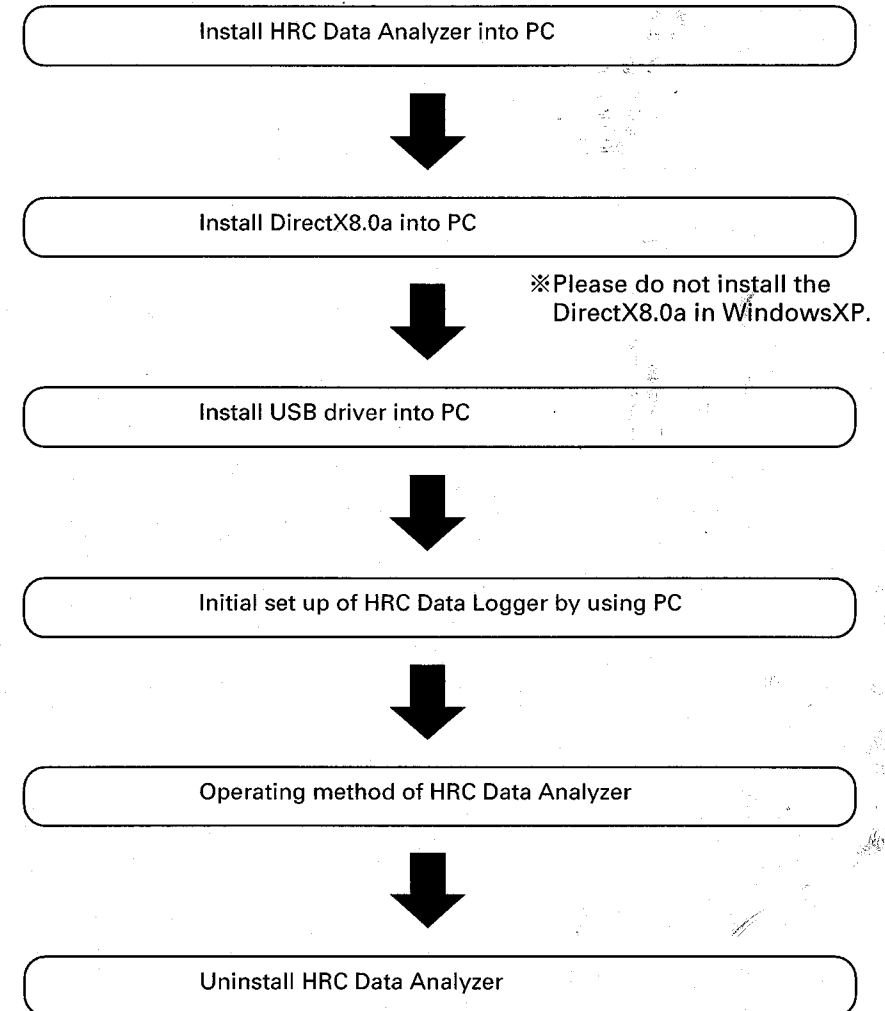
Install HRC Data Analyzer into PC

Install DirectX8.0a into PC

※Please do not install the DirectX8.0a in WindowsXP.

Install USB driver into PC

Initial set up of HRC Data Logger by using PC

Operating method of HRC Data Analyzer

Uninstall HRC Data Analyzer